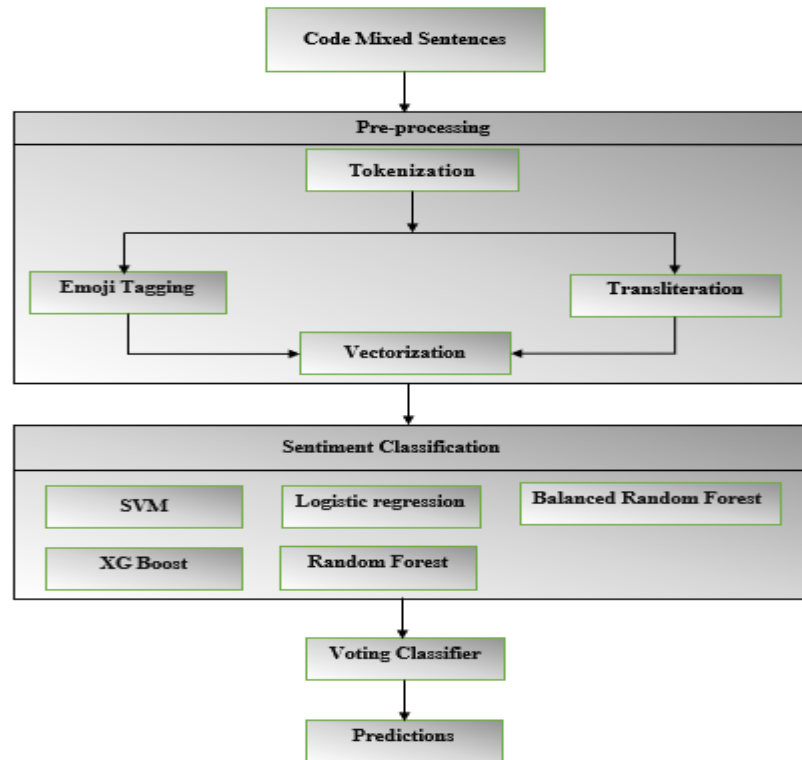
Code Mixed Sentences

Pre-processing

Tokenization

Emoji Tagging

Transliteration

Vectorization

Sentiment Classification

SVM

Logistic regression

Balanced Random Forest

XG Boost

Random Forest

Voting Classifier

Predictions